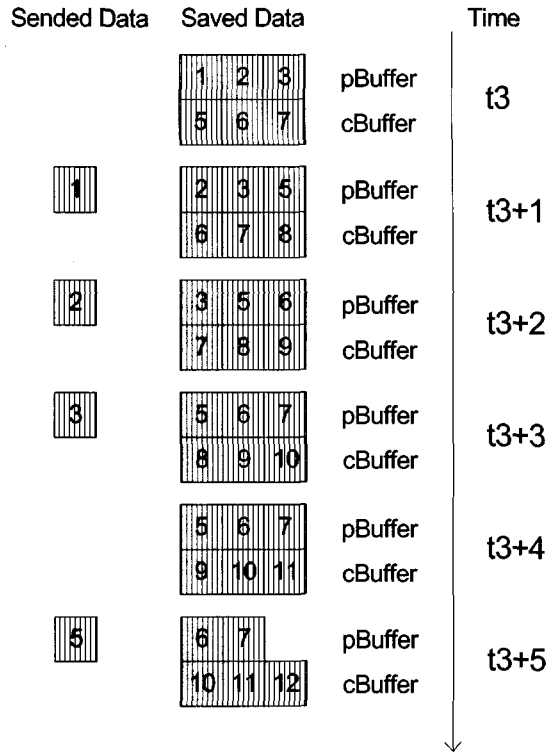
Sended Data Saved Data Time

| | | | | |
|---|---|---|---|---|
| | 1 2 3 | pBuffer | t3 |
| | 5 6 7 | cBuffer | |
| 1 | 2 3 5 | pBuffer | t3+1 |
| | 6 7 8 | cBuffer | |
| 2 | 3 5 6 | pBuffer | t3+2 |
| | 7 8 9 | cBuffer | |
| 3 | 5 6 7 | pBuffer | t3+3 |
| | 8 9 10 | cBuffer | |
| | 5 6 7 | pBuffer | t3+4 |
| | 9 10 11 | cBuffer | |
| 5 | 6 7 | pBuffer | t3+5 |
| | 10 11 12 | cBuffer | |